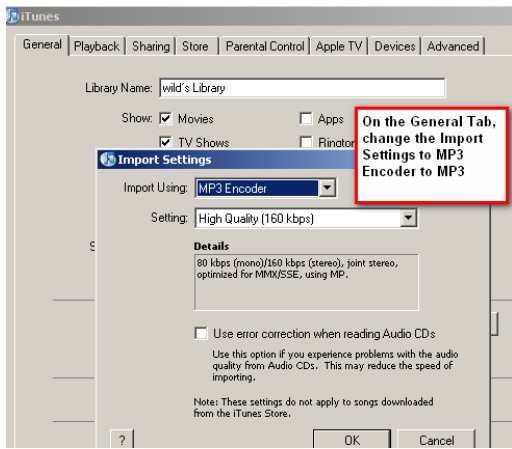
iTunes

General | Playback | Sharing | Store | Parental Control | Apple TV | Devices | Advanced

Library Name: wild's Library

Show: Movies
TV Shows

Apps
Ringtor

On the General Tab, change the Import Settings to MP3 Encoder to MP3

Import Settings

Import Using: MP3 Encoder

Setting: High Quality (160 kbps)

Details

80 kbps (mono)/160 kbps (stereo), joint stereo, optimized for MMX/SSE, using MP.

Use error correction when reading Audio CDs

Use this option if you experience problems with the audio quality from Audio CDs. This may reduce the speed of importing.

Note: These settings do not apply to songs downloaded from the iTunes Store.

?

OK

Cancel